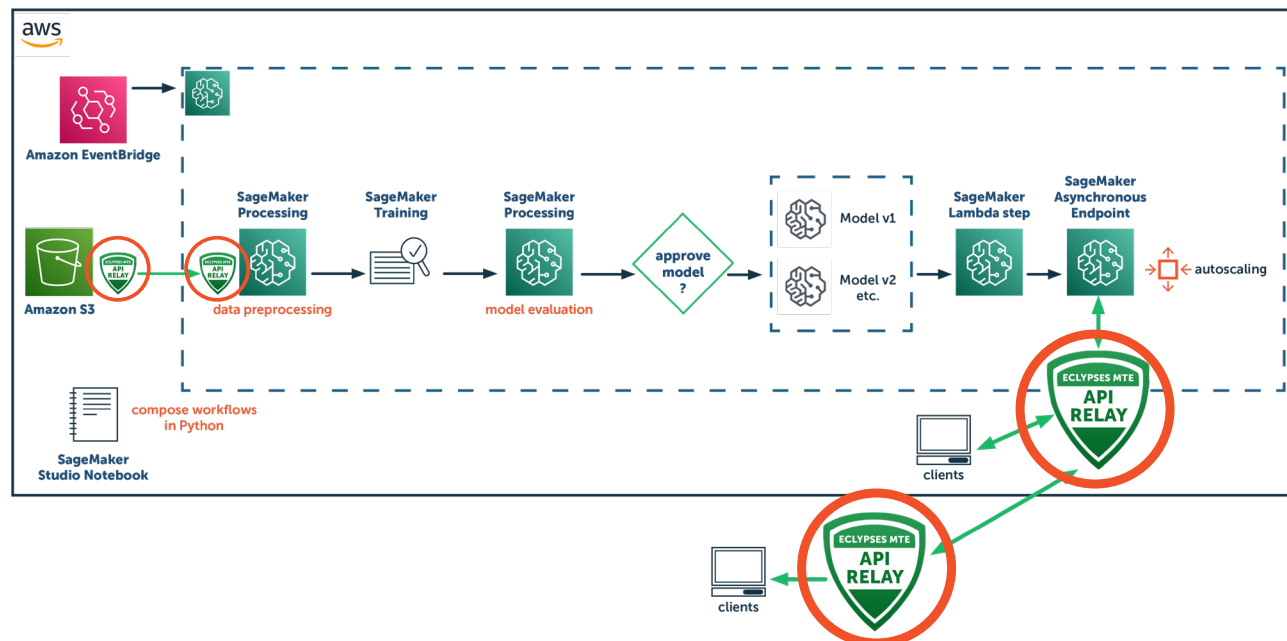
aws

Amazon EventBridge

Amazon S3

ECLYPSES MTE API RELAY

ECLYPSES MTE API RELAY

SageMaker Processing

data preprocessing

SageMaker Training

SageMaker Processing

model evaluation

approve model ?

Model v1

Model v2 etc.

SageMaker Lambda step

SageMaker Asynchronous Endpoint

autoscaling

compose workflows in Python

SageMaker Studio Notebook

ECLYPSES MTE API RELAY

clients

ECLYPSES MTE API RELAY

clients